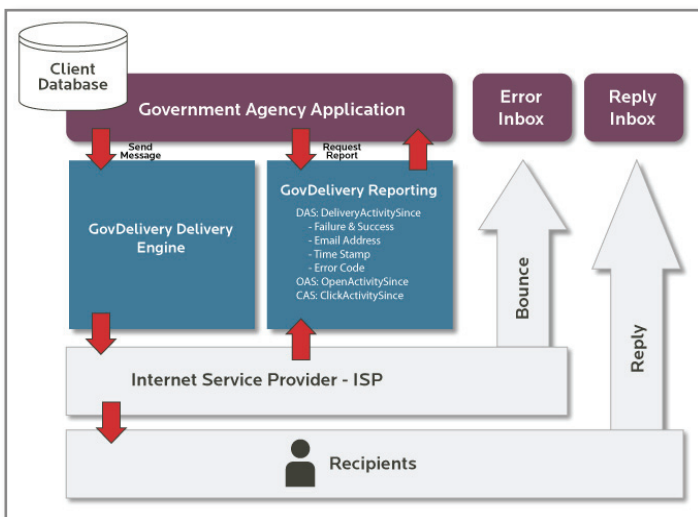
Client Database

Government Agency Application

Error Inbox

Reply Inbox

Send Message

Request Report

GovDelivery Delivery Engine

GovDelivery Reporting

DAS: DeliveryActivitySince
- Failure & Success
- Email Address
- Time Stamp
- Error Code
OAS: OpenActivitySince
CAS: ClickActivitySince

Bounce

Reply

Internet Service Provider - ISP

Recipients